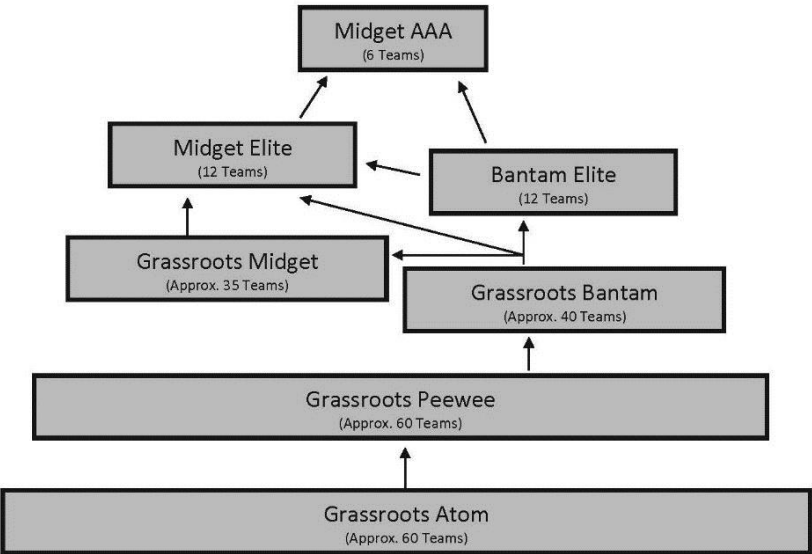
Midget AAA
(6 Teams)

Midget Elite
(12 Teams)

Bantam Elite
(12 Teams)

Grassroots Midget
(Approx. 35 Teams)

Grassroots Bantam
(Approx. 40 Teams)

Grassroots Peewee
(Approx. 60 Teams)

Grassroots Atom
(Approx. 60 Teams)